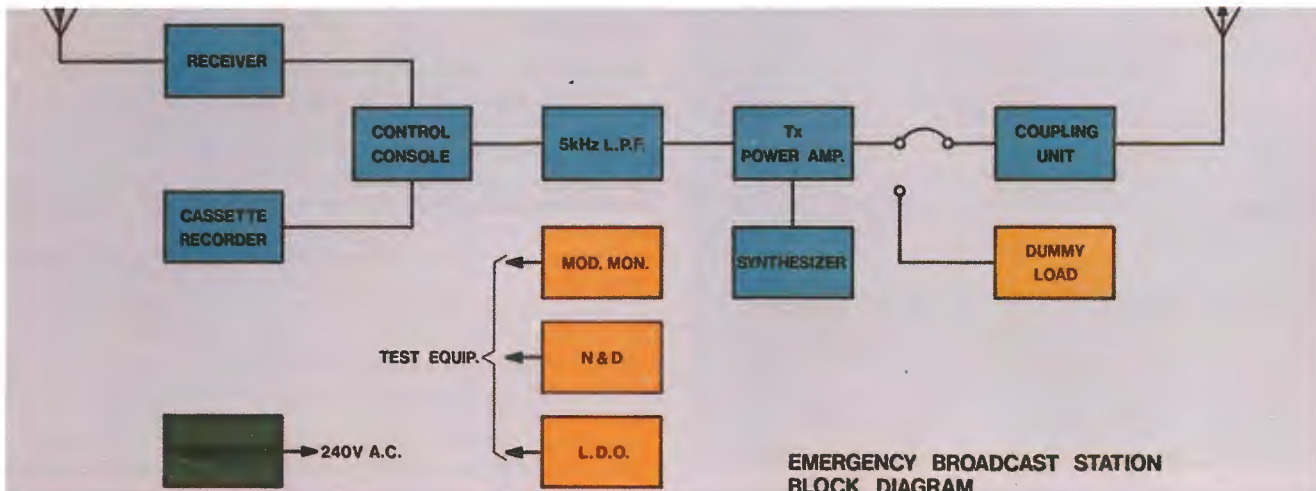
RECEIVER

CONTROL CONSOLE

5kHz L.P.F.

Tx POWER AMP.

COUPLING UNIT

CASSETTE RECORDER

MOD. MON.

SYNTHESIZER

DUMMY LOAD

TEST EQUIP.

N & D

L.D.O.

240V A.C.

EMERGENCY BROADCAST STATION BLOCK DIAGRAM